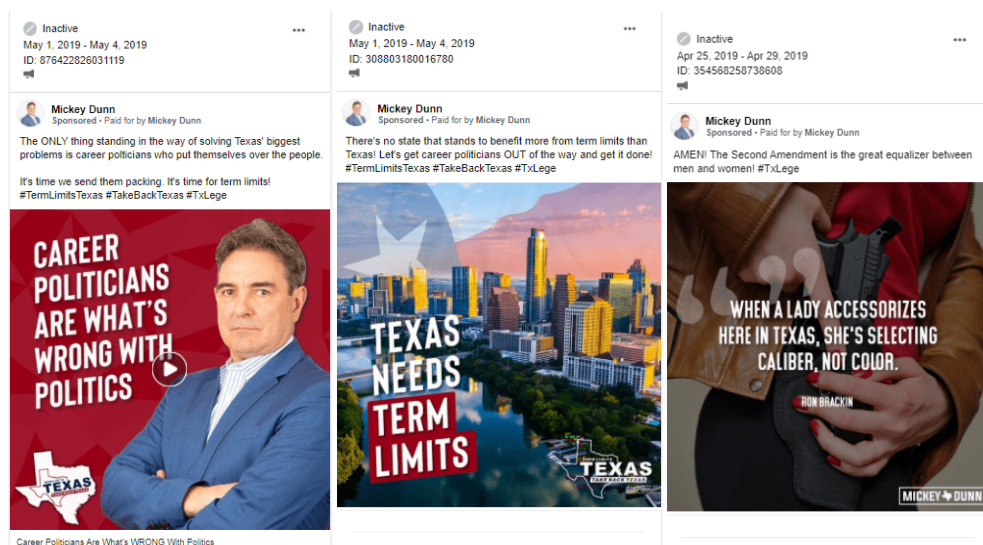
Inactive
May 1, 2019 - May 4, 2019
ID: 876422826031119

Mickey Dunn
Sponsored · Paid for by Mickey Dunn

The ONLY thing standing in the way of solving Texas' biggest problems is career politicians who put themselves over the people.

It's time we send them packing. It's time for term limits! #TermLimitsTexas #TakeBackTexas #TxLege

CAREER POLITICIANS ARE WHAT'S WRONG WITH POLITICS

TEXAS

Career Politicians Are What's WRONG With Politics

Inactive
May 1, 2019 - May 4, 2019
ID: 308803180016780

Mickey Dunn
Sponsored · Paid for by Mickey Dunn

There's no state that stands to benefit more from term limits than Texas! Let's get career politicians OUT of the way and get it done! #TermLimitsTexas #TakeBackTexas #TxLege

TEXAS NEEDS TERM LIMITS

TEXAS
TAKE BACK TEXAS

Inactive
Apr 25, 2019 - Apr 29, 2019
ID: 354568258738608

Mickey Dunn
Sponsored · Paid for by Mickey Dunn

AMEN! The Second Amendment is the great equalizer between men and women! #TxLege

WHEN A LADY ACCESSORIZES HERE IN TEXAS, SHE'S SELECTING CALIBER, NOT COLOR.

RON BRACKIN

MICKEY DUNN